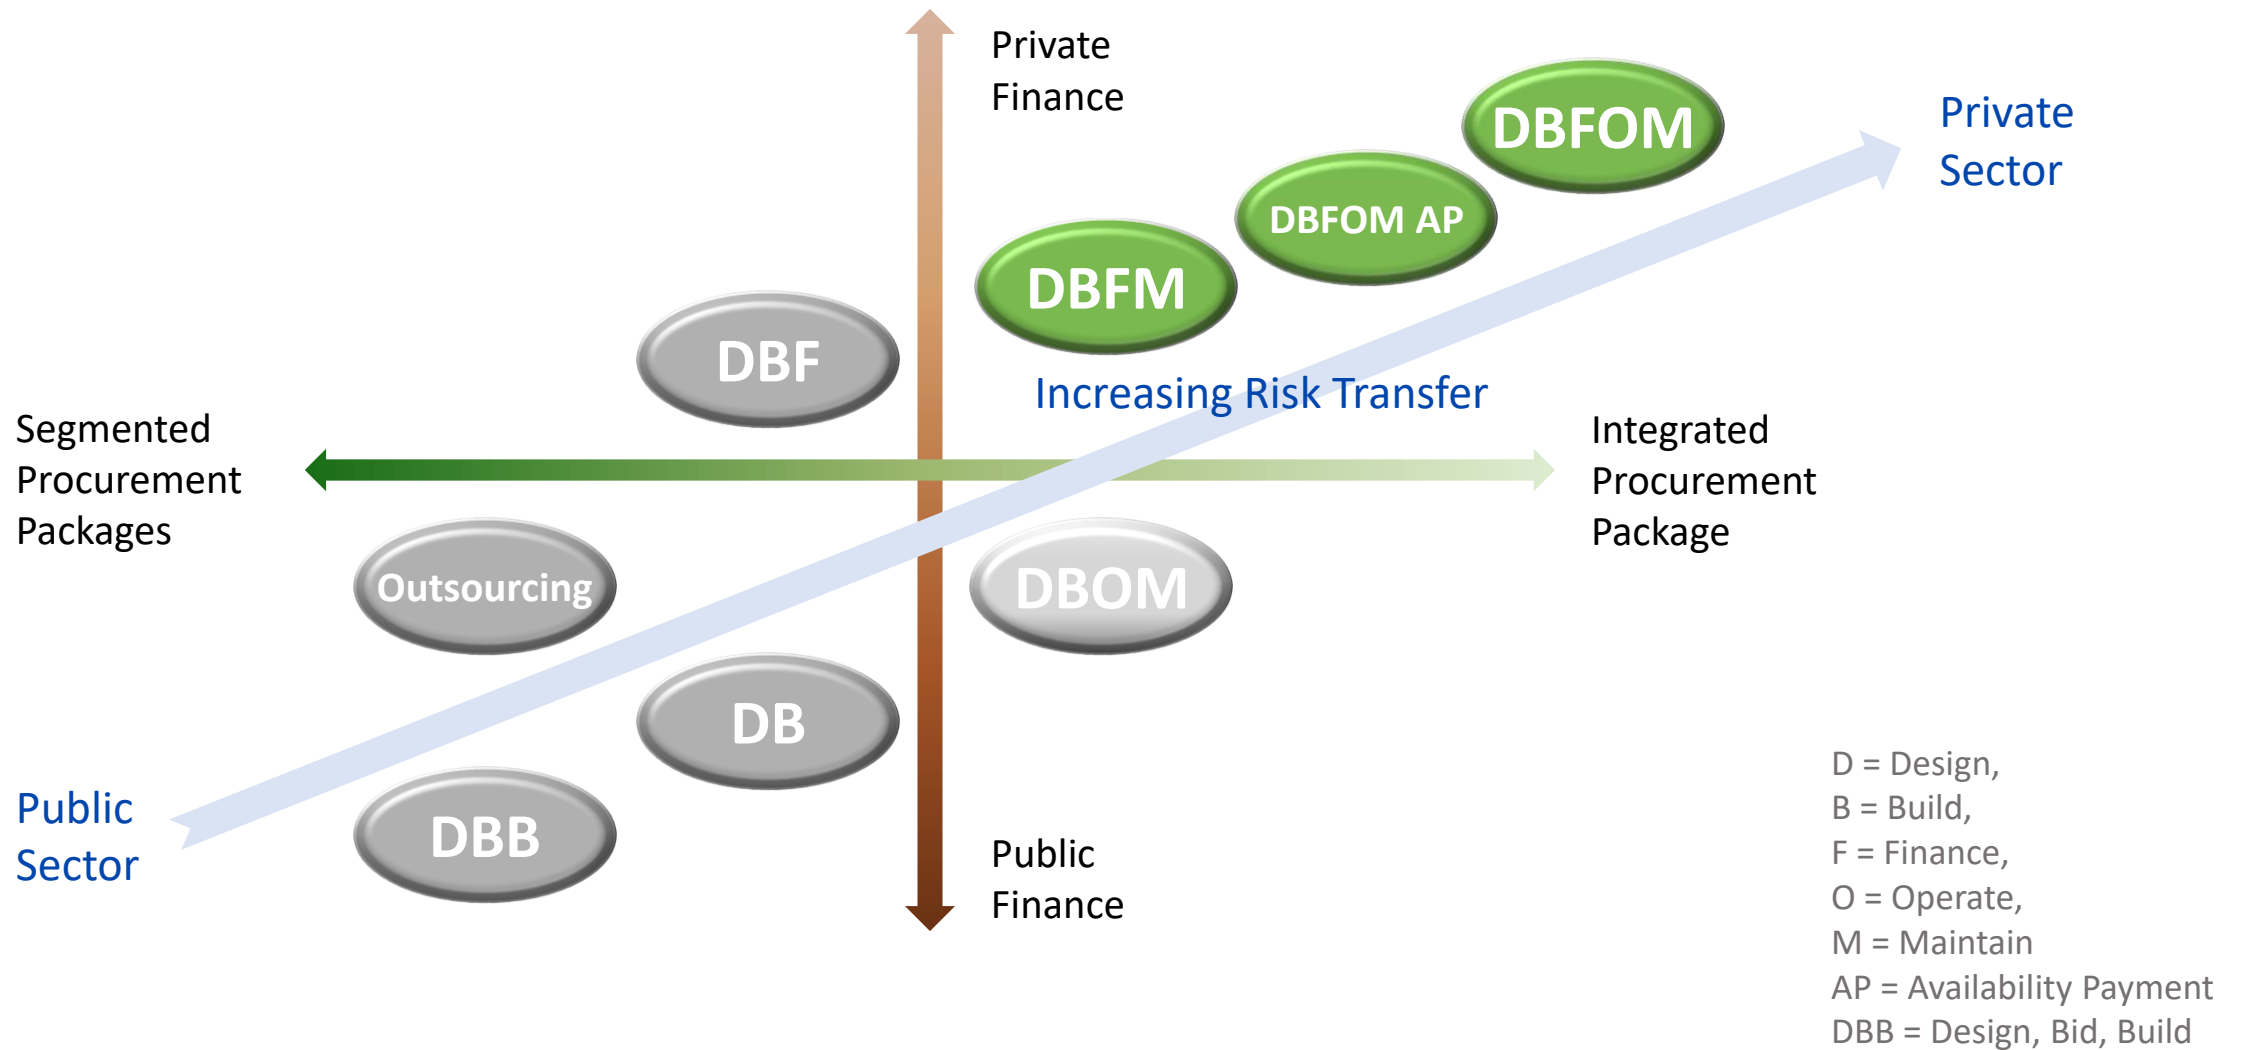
Private Finance

DBFOM

Private Sector

DBFOM AP

DBFM

DBF

Increasing Risk Transfer

Segmented Procurement Packages

Integrated Procurement Package

Outsourcing

DBOM

DB

Public Sector

DBB

Public Finance

D = Design,
B = Build,
F = Finance,
O = Operate,
M = Maintain
AP = Availability Payment
DBB = Design, Bid, Build